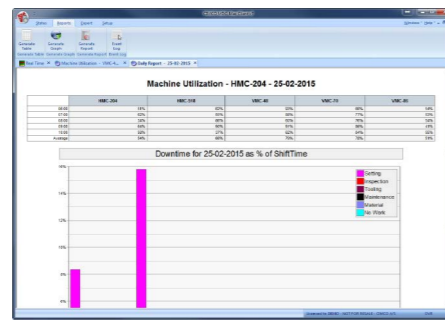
Menu Reports Export Setup

Generate Table Generate Graph Generate Report Email Log

Real Time Machine Utilization - VMC-4... Daily Report - 25-02-2015

Machine Utilization - HMC-204 - 25-02-2015

| | HMC-204 | HMC-318 | VMC-40 | VMC-73 | VMC-80 |
|---|---|---|---|---|---|
| 06:00 | 58% | 92% | 50% | 86% | 54% |
| 07:00 | 62% | 95% | 58% | 77% | 53% |
| 08:00 | 54% | 98% | 60% | 78% | 54% |
| 09:00 | 69% | 90% | 51% | 86% | 53% |
| 10:00 | 58% | 77% | 62% | 74% | 52% |
| Average | 54% | 88% | 70% | 75% | 53% |

Downtime for 25-02-2015 as % of ShiftTime

16%
14%
12%
10%
8%
6%

Setting
Inspection
Tooling
Maintenance
Material
No Work